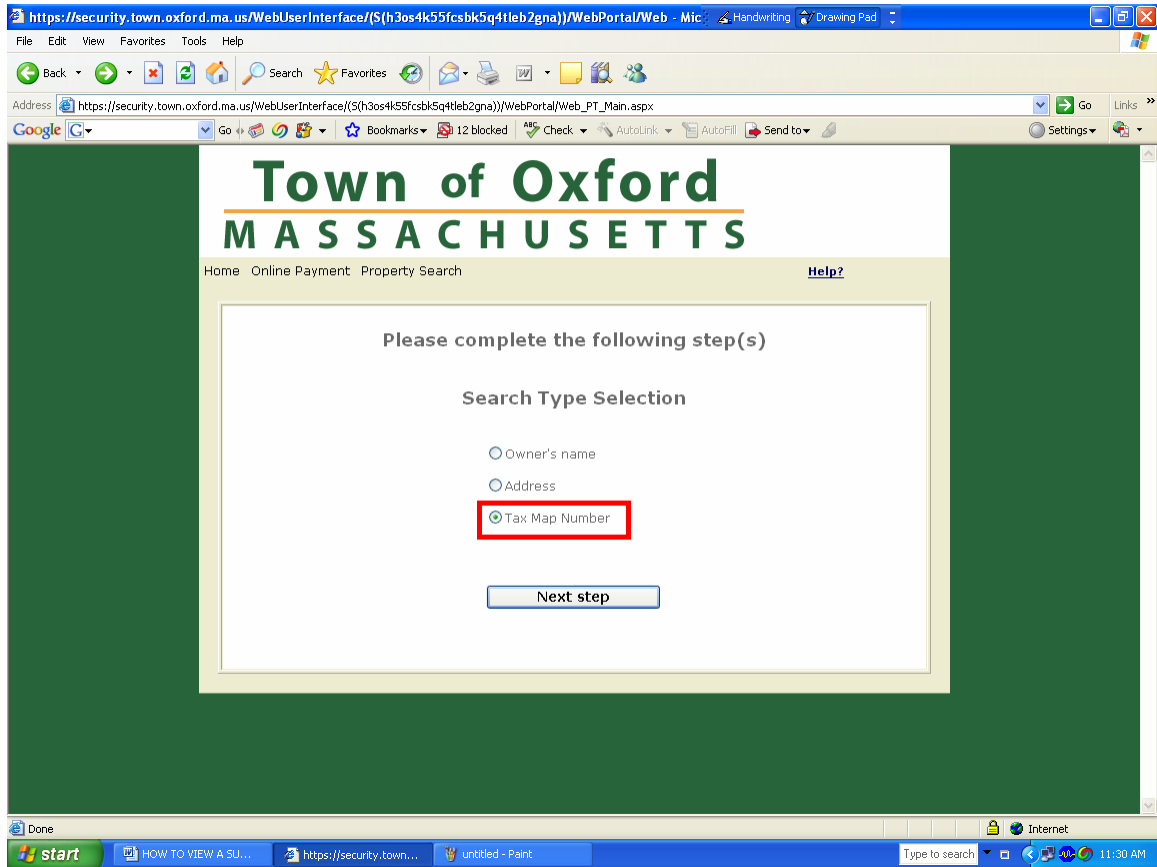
https://security.town.oxford.ma.us/WebUserInterface/(S(h3os4k55fcsbk5q4tleb2gna))/WebPortal/Web - Mic Handwriting Drawing Pad

File Edit View Favorites Tools Help

Back Search Favorites

Address https://security.town.oxford.ma.us/WebUserInterface/(S(h3os4k55fcsbk5q4tleb2gna))/WebPortal/Web_PT_Main.aspx Go Links

Google Go Bookmarks 12 blocked Check AutoLink AutoFill Send to Settings

Town of Oxford
MASSACHUSETTS

Home Online Payment Property Search Help?

Please complete the following step(s)

Search Type Selection

Owner's name

Address

Tax Map Number

Next step

Done Internet

start HOW TO VIEW A SU... https://security.town... untitled - Paint Type to search 11:30 AM